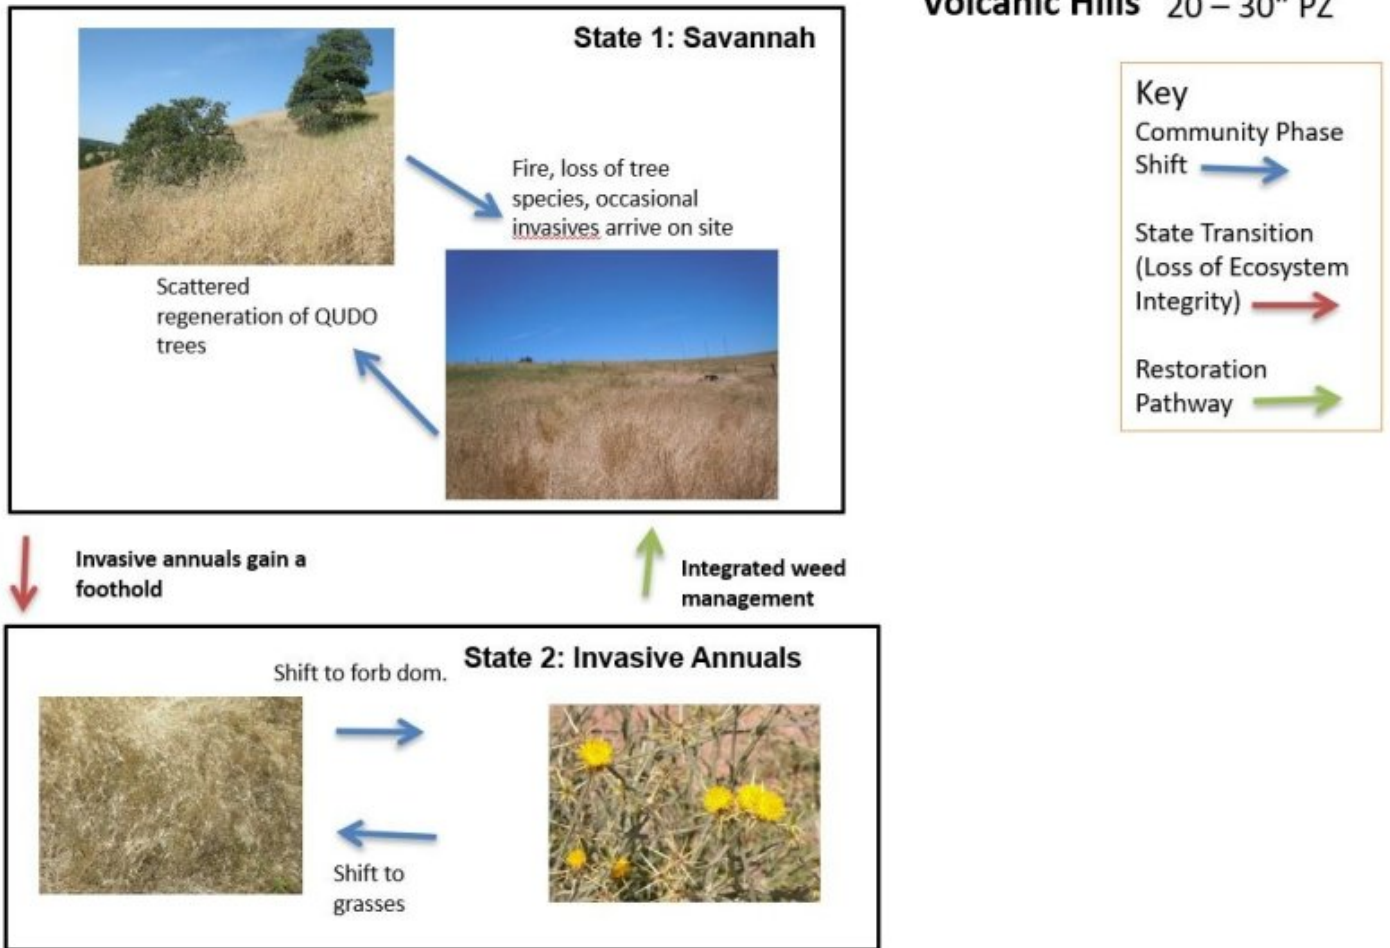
Volcanic Hills 20 – 30" PZ

State 1: Savannah

Fire, loss of tree species, occasional invasives arrive on site

Scattered regeneration of QUDO trees

Key
Community Phase Shift
State Transition (Loss of Ecosystem Integrity)
Restoration Pathway

Invasive annuals gain a foothold

Integrated weed management

State 2: Invasive Annuals

Shift to forb dom.

Shift to grasses